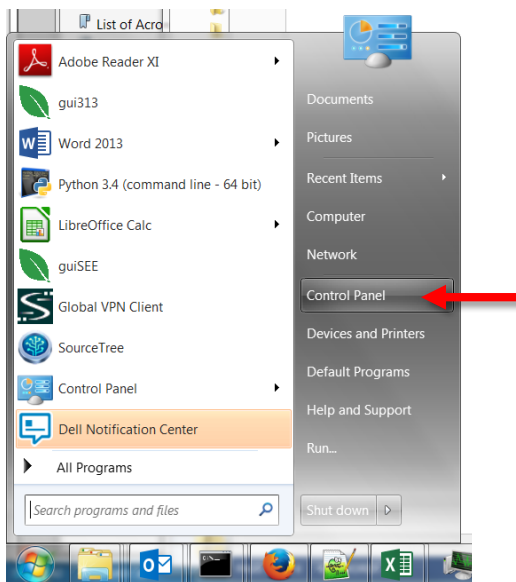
List of Acro

Adobe Reader XI
gui313
Word 2013
Python 3.4 (command line - 64 bit)
LibreOffice Calc
guiSEE
Global VPN Client
SourceTree
Control Panel
Dell Notification Center
All Programs

Search programs and files

Documents
Pictures
Recent Items
Computer
Network
Control Panel
Devices and Printers
Default Programs
Help and Support
Run...

Shut down